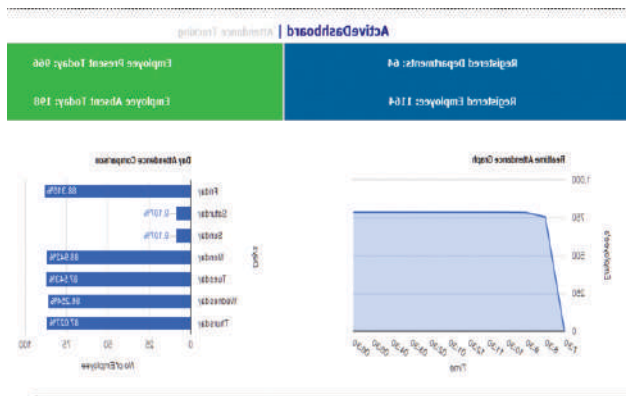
ActiveDashboard | Attendance Tracking

Employee Present Today: 966

Registered Departments: 64

Employee Absent Today: 198

Registered Employees: 1164

Day Attendance Comparison

Realtime Attendance Graph

Friday 88.316%
Saturday 0.107%
Sunday 0.107%
Monday 88.643%
Tuesday 87.543%
Wednesday 88.264%
Thursday 87.027%

Days

100 75 50 25 0

No of Employee

1,000
750
500
250
0

Employees

Time